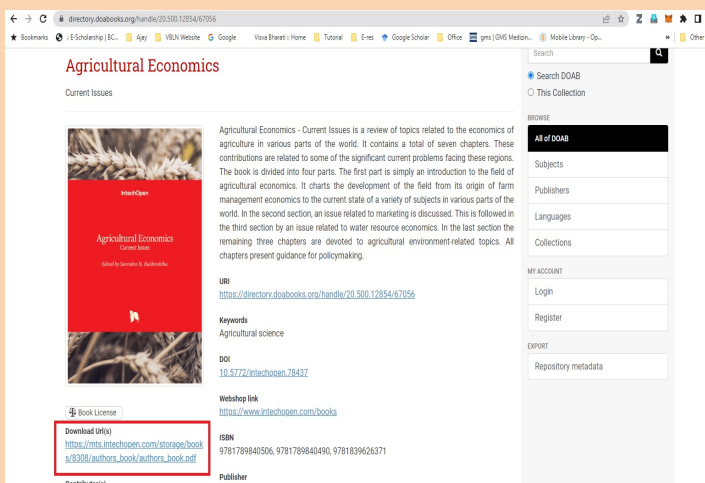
directory.doabooks.org/handle/20.500.12854/67056

Bookmarks | :: E-Scholarship | BC... | Ajay | VBLN Website | Google | Visva Bharati :: Home | Tutorial | E-res | Google Scholar | Office | gms | GMS Medizin... | Mobile Library - Op... | » | Other

Agricultural Economics

Current Issues

IntechOpen

Agricultural Economics
Current Issues
Edited by Surendra N. Kulshreshtha

Agricultural Economics - Current Issues is a review of topics related to the economics of agriculture in various parts of the world. It contains a total of seven chapters. These contributions are related to some of the significant current problems facing these regions. The book is divided into four parts. The first part is simply an introduction to the field of agricultural economics. It charts the development of the field from its origin of farm management economics to the current state of a variety of subjects in various parts of the world. In the second section, an issue related to marketing is discussed. This is followed in the third section by an issue related to water resource economics. In the last section the remaining three chapters are devoted to agricultural environment-related topics. All chapters present guidance for policymaking.

URI
https://directory.doabooks.org/handle/20.500.12854/67056

Keywords
Agricultural science

DOI
10.5772/intechopen.78437

Webshop link
https://www.intechopen.com/books

ISBN
9781789840506, 9781789840490, 9781839626371

Publisher

Book License

Download Url(s)
https://mts.intechopen.com/storage/books/8308/authors_book/authors_book.pdf

Search
Search DOAB
This Collection

BROWSE
All of DOAB
Subjects
Publishers
Languages
Collections

MY ACCOUNT
Login
Register

EXPORT
Repository metadata